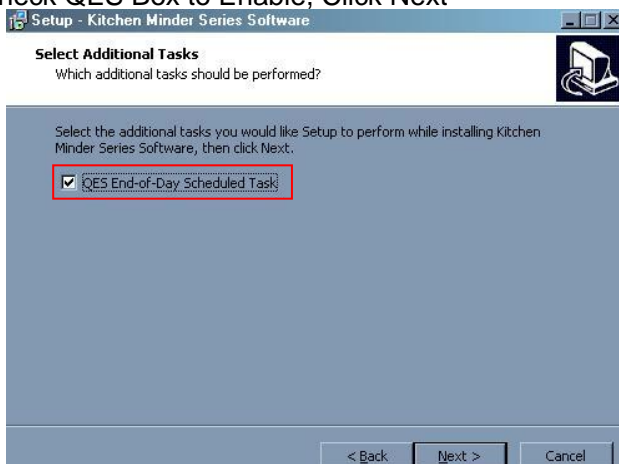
heck QES Box to Enable, Click Next

Setup - Kitchen Minder Series Software

Select Additional Tasks
Which additional tasks should be performed?

Select the additional tasks you would like Setup to perform while installing Kitchen Minder Series Software, then click Next.

QES End-of-Day Scheduled Task

< Back
Next >
Cancel